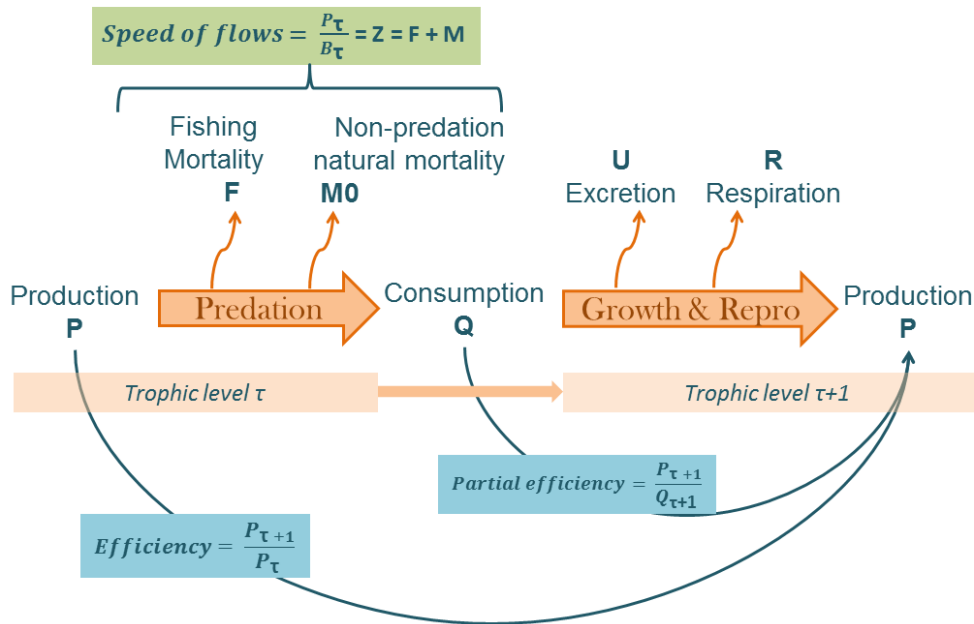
$Speed\ of\ flows = \frac{P_\tau}{B_\tau}$ = Z = F + M

Fishing Mortality
F

Non-predation natural mortality
M0

U
Excretion

R
Respiration

Production
P

Predation

Consumption
Q

Growth & Repro

Production
P

Trophic level τ

Trophic level τ+1

$Partial\ efficiency = \frac{P_{\tau+1}}{Q_{\tau+1}}$

$Efficiency = \frac{P_{\tau+1}}{P_\tau}$